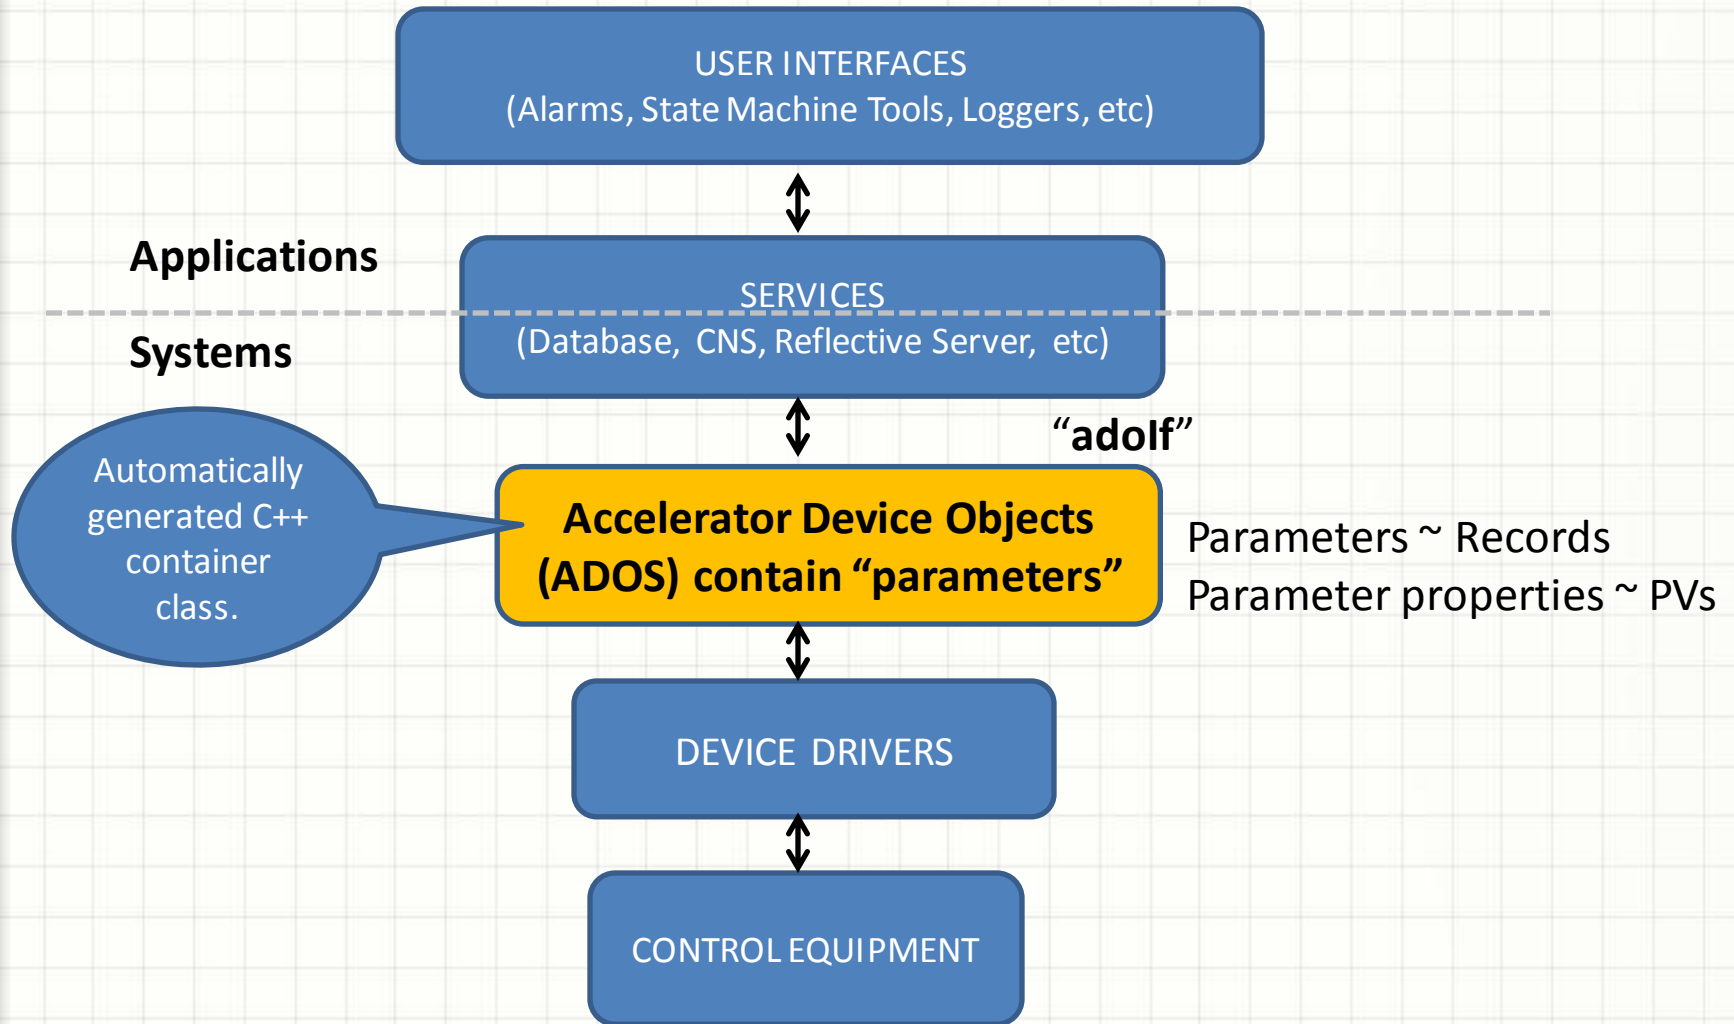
USER INTERFACES
(Alarms, State Machine Tools, Loggers, etc)

Applications

SERVICES
(Database, CNS, Reflective Server, etc)

Systems

“adoIf”

Automatically generated C++ container class.

Accelerator Device Objects (ADOS) contain “parameters”

Parameters ~ Records
Parameter properties ~ PVs

DEVICE DRIVERS

CONTROL EQUIPMENT